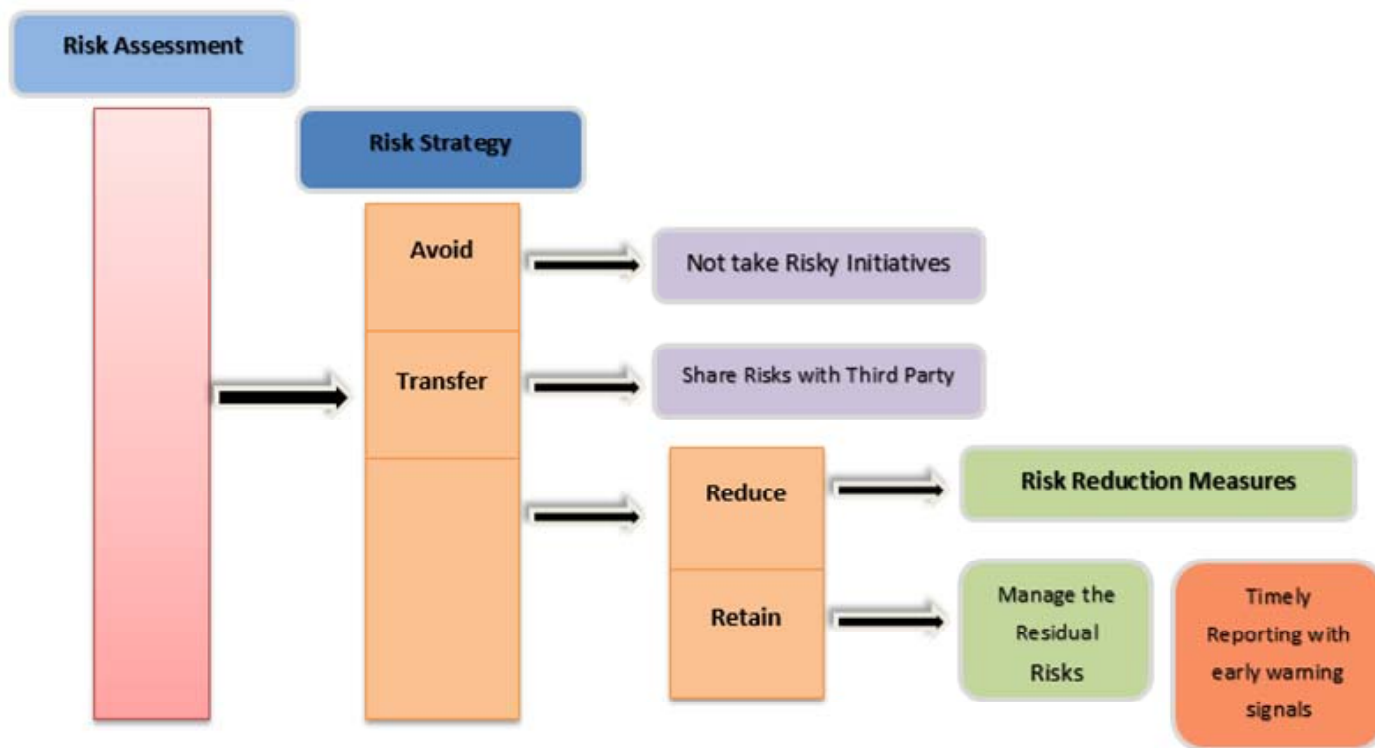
Risk Assessment

Risk Strategy

Avoid

Not take Risky Initiatives

Transfer

Share Risks with Third Party

Reduce

Risk Reduction Measures

Retain

Manage the Residual Risks

Timely Reporting with early warning signals